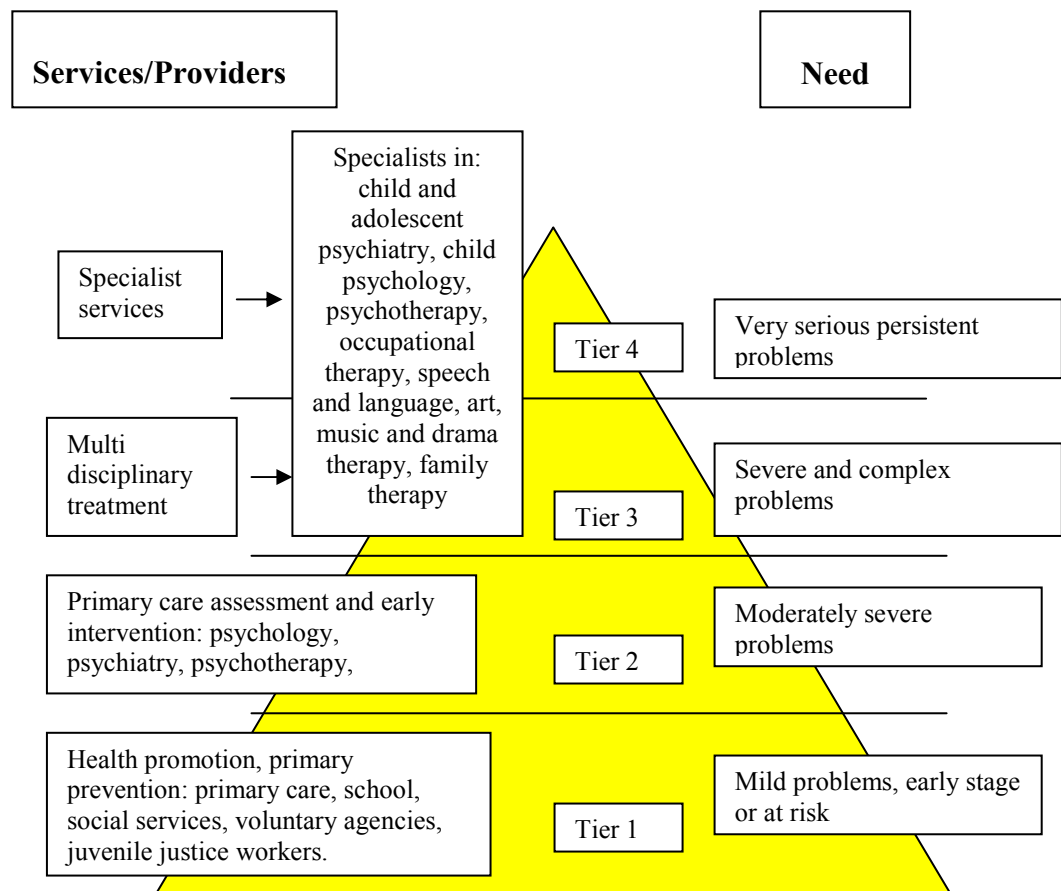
Services/Providers

Need

Specialists in: child and adolescent psychiatry, child psychology, psychotherapy, occupational therapy, speech and language, art, music and drama therapy, family therapy

Specialist services

Tier 4

Very serious persistent problems

Multi disciplinary treatment

Tier 3

Severe and complex problems

Primary care assessment and early intervention: psychology, psychiatry, psychotherapy,

Tier 2

Moderately severe problems

Health promotion, primary prevention: primary care, school, social services, voluntary agencies, juvenile justice workers.

Tier 1

Mild problems, early stage or at risk